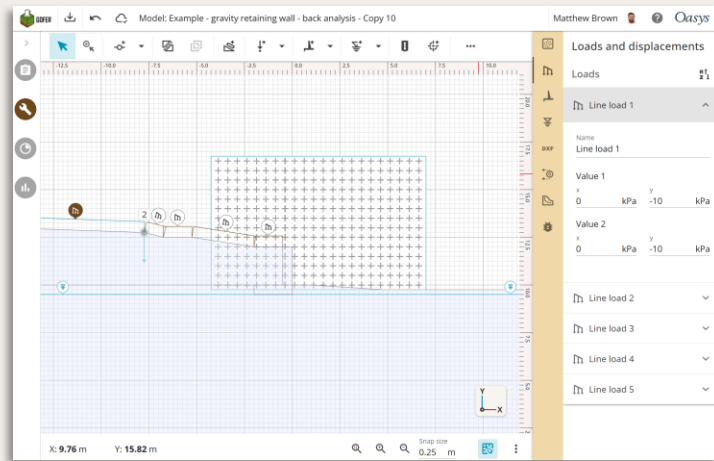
GOFER

Model: Example - gravity retaining wall - back analysis - Copy 10

Matthew Brown

Oasys

-12.5 -10.0 -7.5 -5.0 -2.5 0.0 2.5 5.0 7.5 10.0

2

DXF

X: 9.76 m Y: 15.82 m

Snap size
0.25 m

Loads and displacements

Loads

Line load 1

Name
Line load 1

Value 1
x
0 kPa
y
-10 kPa

Value 2
x
0 kPa
y
-10 kPa

Line load 2

Line load 3

Line load 4

Line load 5